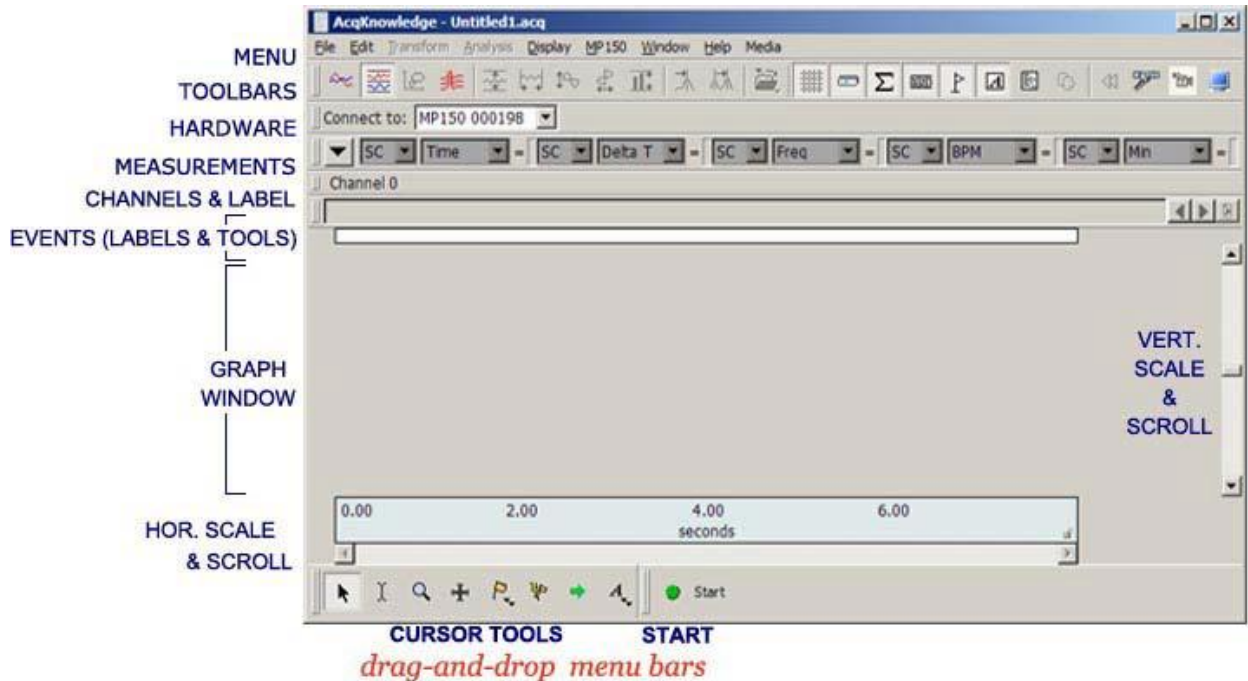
AcqKnowledge - Untitled1.acq

MENU

File Edit Transform Analysis Display MP150 Window Help Media

TOOLBARS

HARDWARE

Connect to: MP150 000198

MEASUREMENTS

SC Time = SC Delta T = SC Freq = SC BPM = SC Min =

CHANNELS & LABEL

Channel 0

EVENTS (LABELS & TOOLS)

GRAPH WINDOW

VERT. SCALE & SCROLL

HOR. SCALE & SCROLL

0.00 2.00 4.00 6.00
seconds

Start

CURSOR TOOLS

START

drag-and-drop menu bars